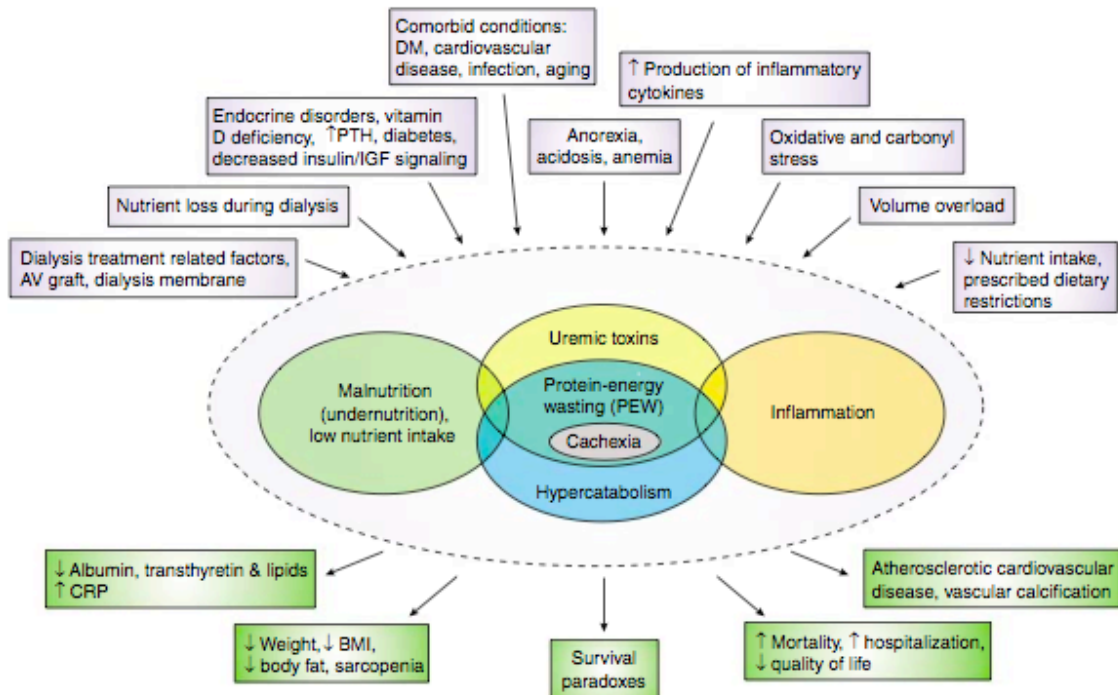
Comorbid conditions: DM, cardiovascular disease, infection, aging

↑ Production of inflammatory cytokines

Endocrine disorders, vitamin D deficiency, ↑PTH, diabetes, decreased insulin/IGF signaling

Anorexia, acidosis, anemia

Oxidative and carbonyl stress

Nutrient loss during dialysis

Volume overload

Dialysis treatment related factors, AV graft, dialysis membrane

↓ Nutrient intake, prescribed dietary restrictions

Uremic toxins

Malnutrition (undernutrition), low nutrient intake

Protein-energy wasting (PEW)

Cachexia

Inflammation

Hypercatabolism

↓ Albumin, transthyretin & lipids ↑ CRP

Atherosclerotic cardiovascular disease, vascular calcification

↓ Weight, ↓ BMI, ↓ body fat, sarcopenia

Survival paradoxes

↑ Mortality, ↑ hospitalization, ↓ quality of life